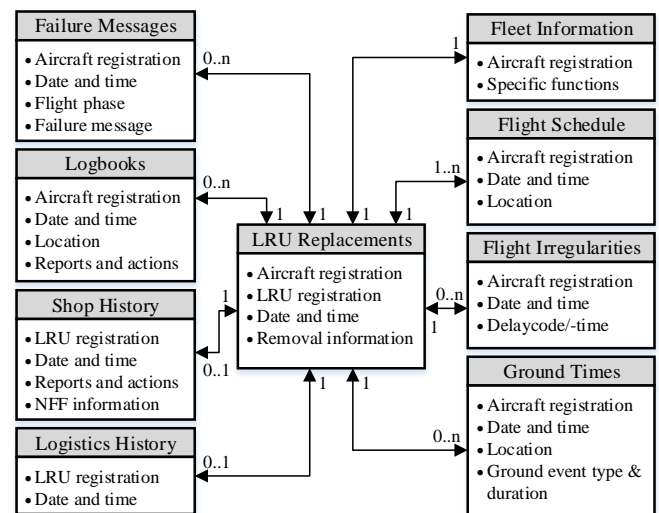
Failure Messages
• Aircraft registration
• Date and time
• Flight phase
• Failure message

Logbooks
• Aircraft registration
• Date and time
• Location
• Reports and actions

Shop History
• LRU registration
• Date and time
• Reports and actions
• NFF information

Logistics History
• LRU registration
• Date and time

Fleet Information
• Aircraft registration
• Specific functions

Flight Schedule
• Aircraft registration
• Date and time
• Location

Flight Irregularities
• Aircraft registration
• Date and time
• Delaycode/-time

Ground Times
• Aircraft registration
• Date and time
• Location
• Ground event type & duration

LRU Replacements
• Aircraft registration
• LRU registration
• Date and time
• Removal information

0..n
1
0..n
1
1
1
1
1
1..n
1
1
0..1
0..n
1
1
1
0..1
0..n